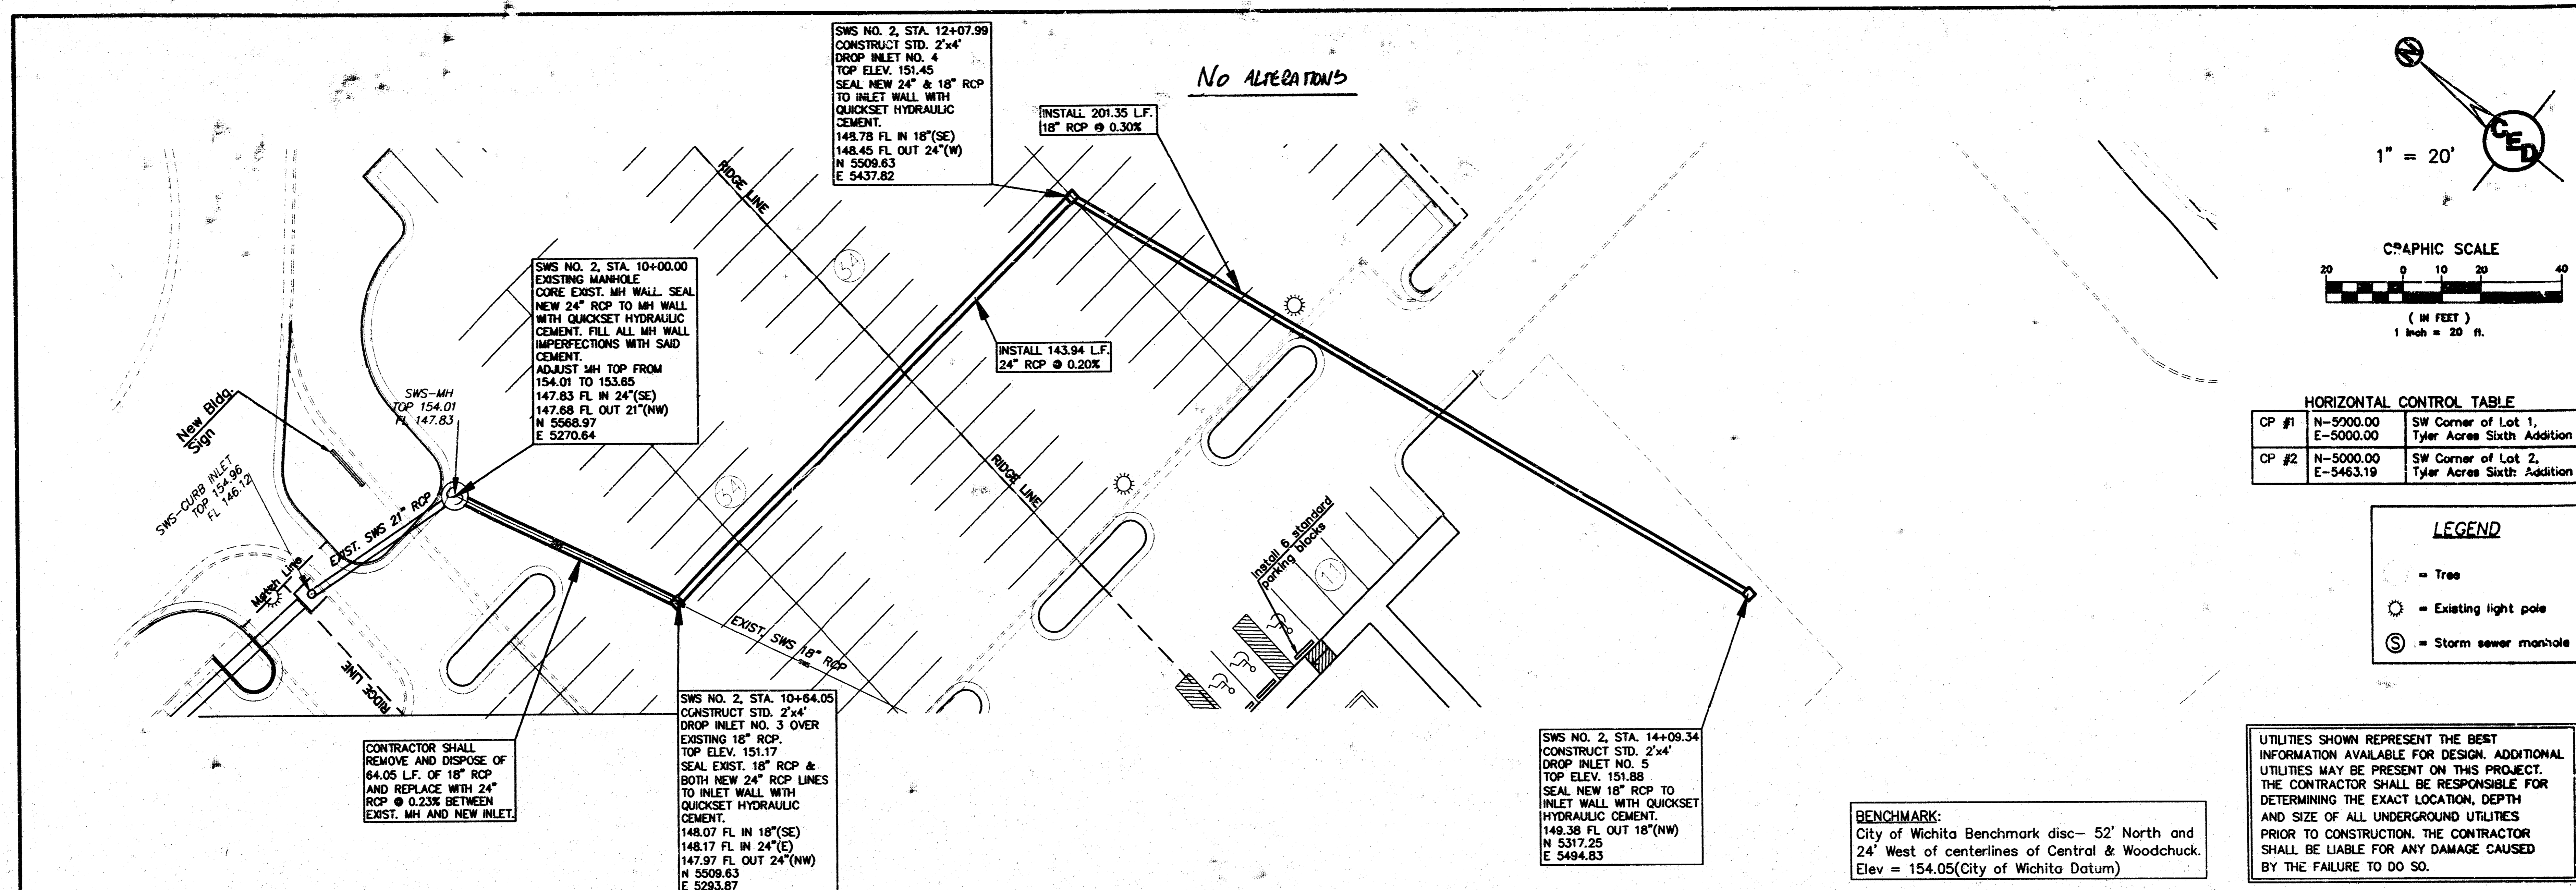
SWS NO. 2, STA. 12+07.99
CONSTRUCT STD. 2'x4'
DROP INLET NO. 4
TOP ELEV. 151.45
SEAL NEW 24" & 18" RCP TO INLET WALL WITH QUICKSET HYDRAULIC CEMENT.
148.78 FL IN 18"(SE)
148.45 FL OUT 24"(W)
N 5509.63
E 5437.82

No ALTERATIONS

INSTALL 201.35 L.F.
18" RCP @ 0.30%

1" = 20'

CED

GRAPHIC SCALE
20 0 10 20 40
( IN FEET )
1 inch = 20 ft.

RIDGE LINE

SWS NO. 2, STA. 10+00.00
EXISTING MANHOLE
CORE EXIST. MH WALL. SEAL NEW 24" RCP TO MH WALL WITH QUICKSET HYDRAULIC CEMENT. FILL ALL MH WALL IMPERFECTIONS WITH SAID CEMENT.
ADJUST MH TOP FROM 154.01 TO 153.65
147.83 FL IN 24"(SE)
147.68 FL OUT 21"(NW)
N 5568.97
E 5270.64

INSTALL 143.94 L.F.
24" RCP @ 0.20%

54

54

RIDGE LINE

HORIZONTAL CONTROL TABLE

| CP #1 | N-5000.00 E-5000.00 | SW Corner of Lot 1, Tyler Acres Sixth Addition |
|---|---|---|
| CP #2 | N-5000.00 E-5463.19 | SW Corner of Lot 2, Tyler Acres Sixth Addition |

New Bldg. Sign

SWS-MH
TOP 154.01
FL 147.83

SWS-CURB INLET
TOP 154.96
FL 146.12

EXIST. SWS 21" RCP

Match Line

RIDGE LINE

install 6 standard parking blocks

11

LEGEND
= Tree
= Existing light pole
S = Storm sewer manhole

EXIST. SWS 18" RCP

CONTRACTOR SHALL REMOVE AND DISPOSE OF 64.05 L.F. OF 18" RCP AND REPLACE WITH 24" RCP @ 0.23% BETWEEN EXIST. MH AND NEW INLET.

SWS NO. 2, STA. 10+64.05
CONSTRUCT STD. 2'x4'
DROP INLET NO. 3 OVER EXISTING 18" RCP.
TOP ELEV. 151.17
SEAL EXIST. 18" RCP & BOTH NEW 24" RCP LINES TO INLET WALL WITH QUICKSET HYDRAULIC CEMENT.
148.07 FL IN 18"(SE)
148.17 FL IN 24"(E)
147.97 FL OUT 24"(NW)
N 5509.63
E 5293.87

SWS NO. 2, STA. 14+09.34
CONSTRUCT STD. 2'x4'
DROP INLET NO. 5
TOP ELEV. 151.88
SEAL NEW 18" RCP TO INLET WALL WITH QUICKSET HYDRAULIC CEMENT.
149.38 FL OUT 18"(NW)
N 5317.25
E 5494.83

BENCHMARK:
City of Wichita Benchmark disc– 52' North and 24' West of centerlines of Central & Woodchuck.
Elev = 154.05(City of Wichita Datum)

UTILITIES SHOWN REPRESENT THE BEST INFORMATION AVAILABLE FOR DESIGN. ADDITIONAL UTILITIES MAY BE PRESENT ON THIS PROJECT. THE CONTRACTOR SHALL BE RESPONSIBLE FOR DETERMINING THE EXACT LOCATION, DEPTH AND SIZE OF ALL UNDERGROUND UTILITIES PRIOR TO CONSTRUCTION. THE CONTRACTOR SHALL BE LIABLE FOR ANY DAMAGE CAUSED BY THE FAILURE TO DO SO.